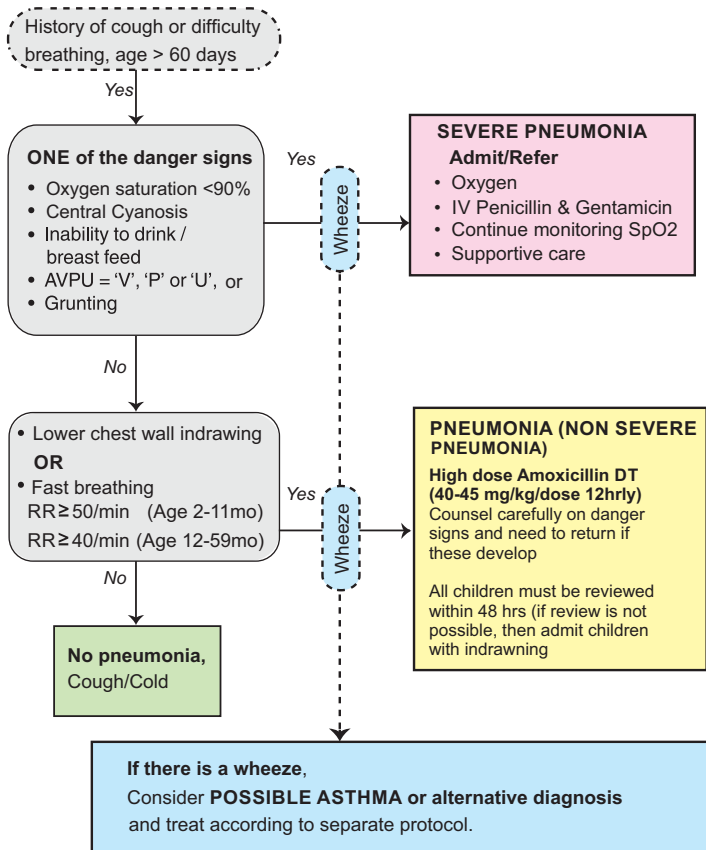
History of cough or difficulty breathing, age > 60 days

Yes

ONE of the danger signs
• Oxygen saturation <90%
• Central Cyanosis
• Inability to drink / breast feed
• AVPU = 'V', 'P' or 'U', or
• Grunting

Yes

Wheeze

SEVERE PNEUMONIA
Admit/Refer
• Oxygen
• IV Penicillin & Gentamicin
• Continue monitoring SpO2
• Supportive care

No

• Lower chest wall indrawing
OR
• Fast breathing
RR$\geq$50/min (Age 2-11mo)
RR$\geq$40/min (Age 12-59mo)

Yes

Wheeze

PNEUMONIA (NON SEVERE PNEUMONIA)
High dose Amoxicillin DT (40-45 mg/kg/dose 12hrly)
Counsel carefully on danger signs and need to return if these develop

All children must be reviewed within 48 hrs (if review is not possible, then admit children with indrawning

No

No pneumonia,
Cough/Cold

If there is a wheeze,
Consider POSSIBLE ASTHMA or alternative diagnosis and treat according to separate protocol.